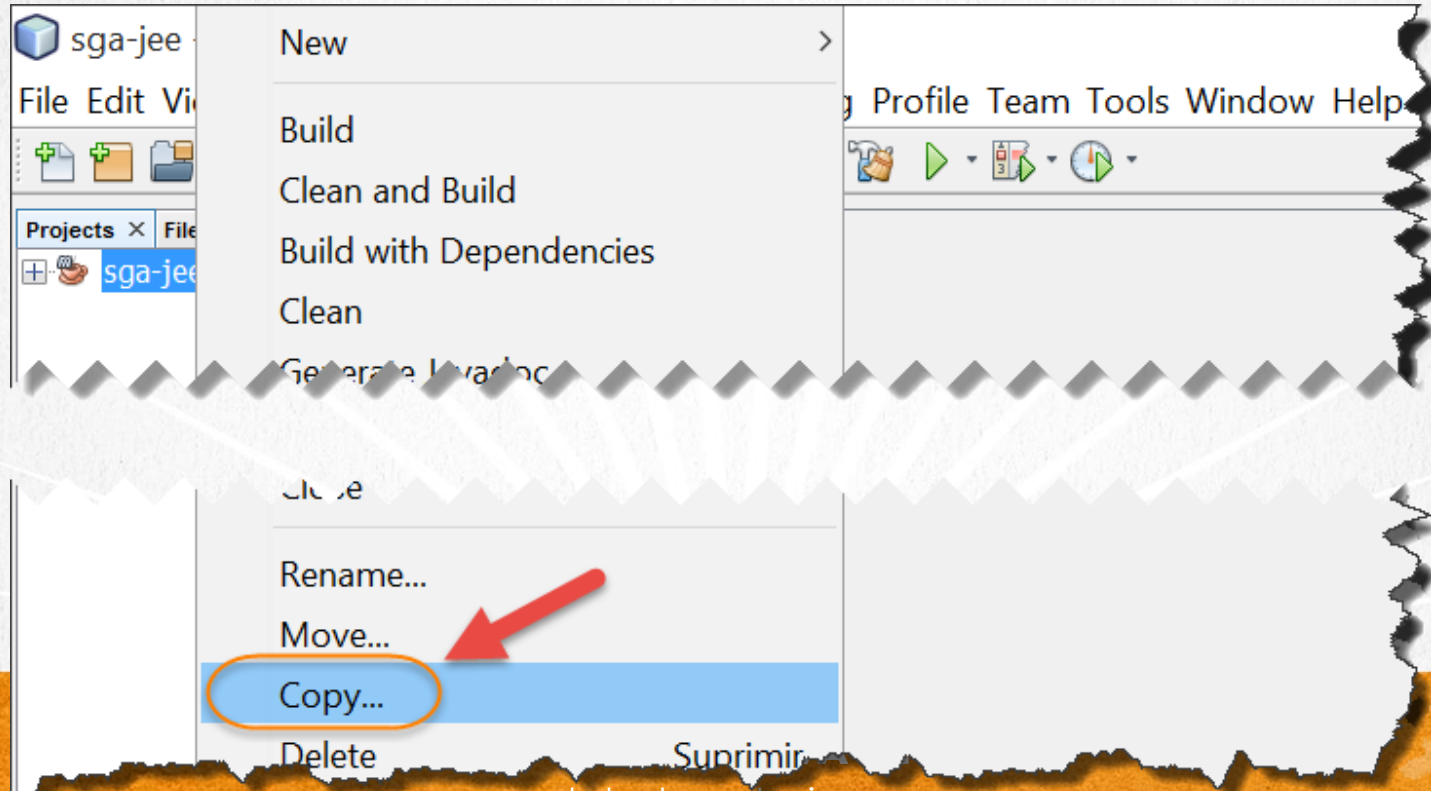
sga-jee

File Edit Vi

Profile Team Tools Window Help

Projects × File

sga-jee

New

Build

Clean and Build

Build with Dependencies

Clean

Generate Javadoc

Close

Rename...

Move...

Copy...

Delete Suprimir